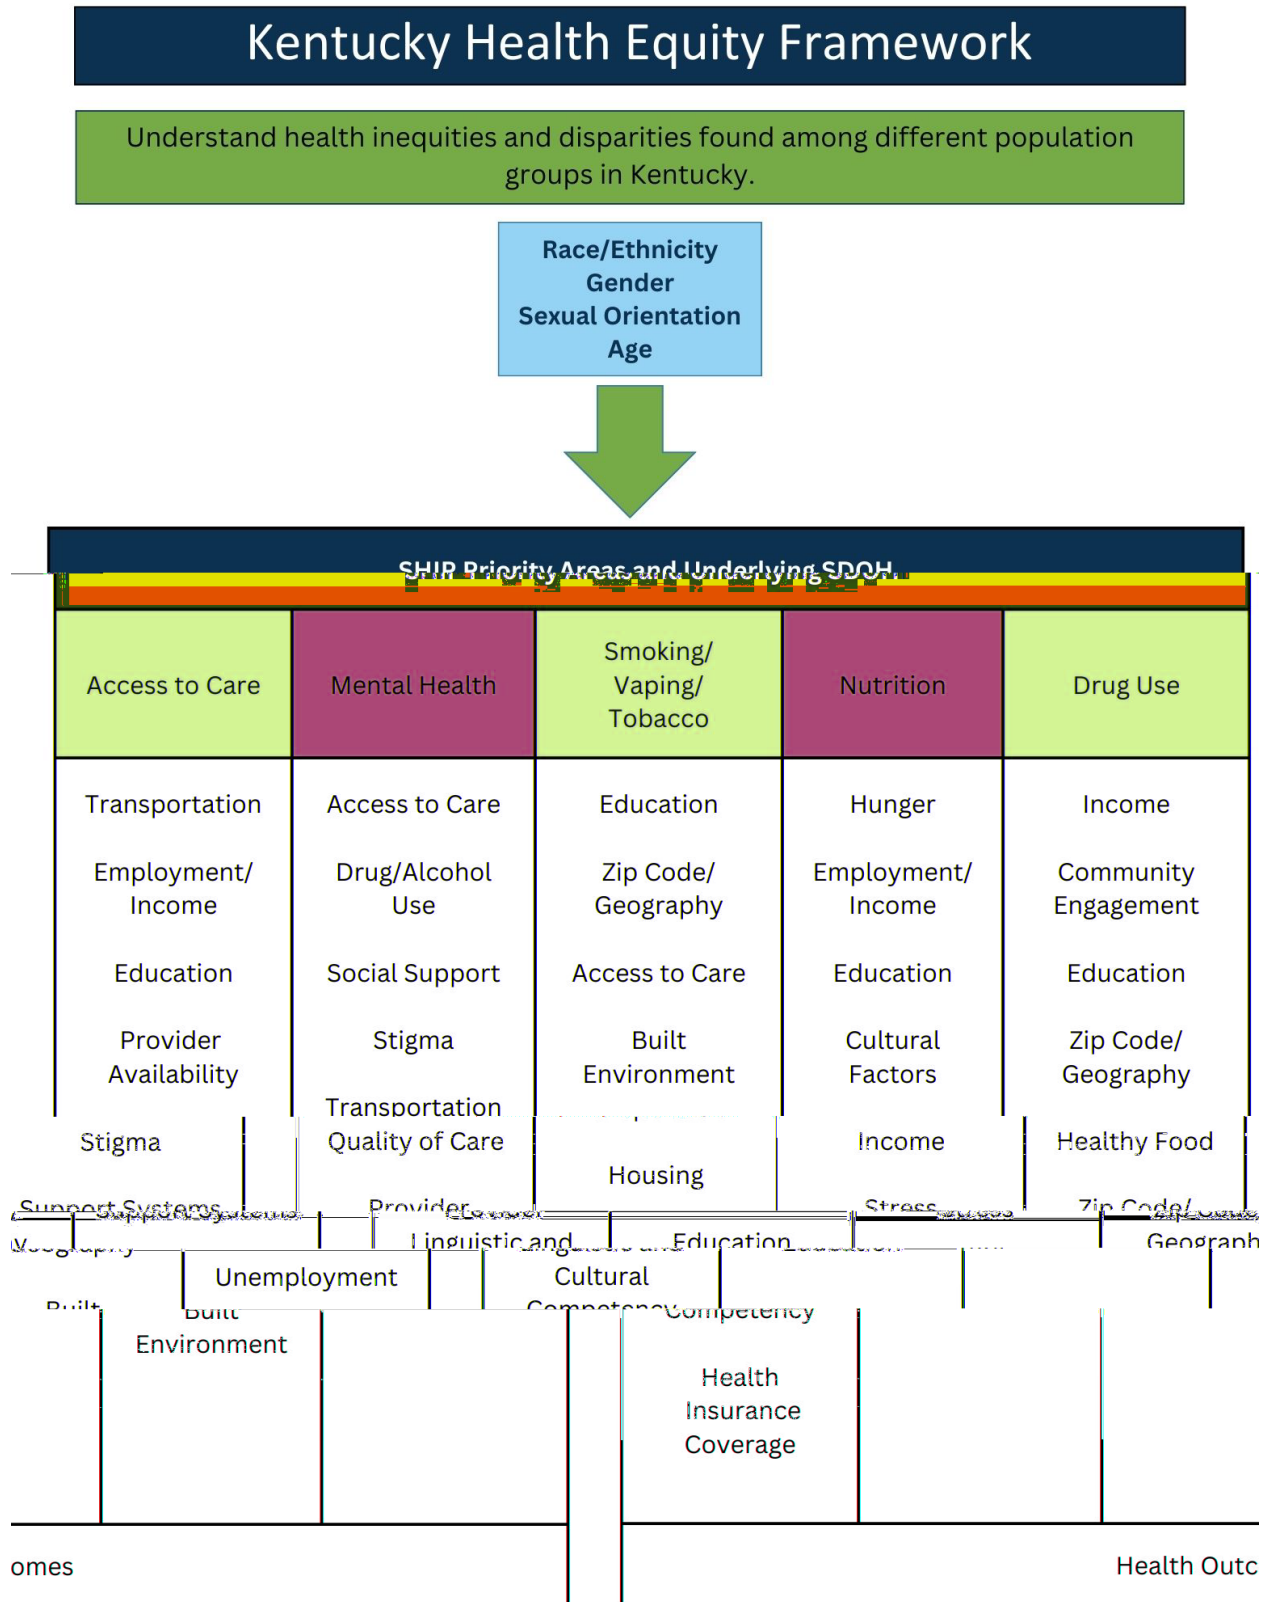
Kentucky Health Equity Framework

Understand health inequities and disparities found among different population groups in Kentucky.

Race/Ethnicity
Gender
Sexual Orientation
Age

SHIP Priority Areas and Underlying SDOH

| Access to Care | Mental Health | Smoking/ Vaping/ Tobacco | Nutrition | Drug Use |
|---|---|---|---|---|
| Transportation | Access to Care | Education | Hunger | Income |
| Employment/ Income | Drug/Alcohol Use | Zip Code/ Geography | Employment/ Income | Community Engagement |
| Education | Social Support | Access to Care | Education | Education |
| Provider Availability | Stigma | Built Environment | Cultural Factors | Zip Code/ Geography |
| Stigma | Transportation Quality of Care | Housing | Income | Healthy Food |
| Support Systems | Provider | Linguistic and | Stress | Zip Code/ |
| Geography | Unemployment | Cultural Competency | Education | Geograph |
| Built Environment | | Health Insurance Coverage | | |

omes

Health Outc